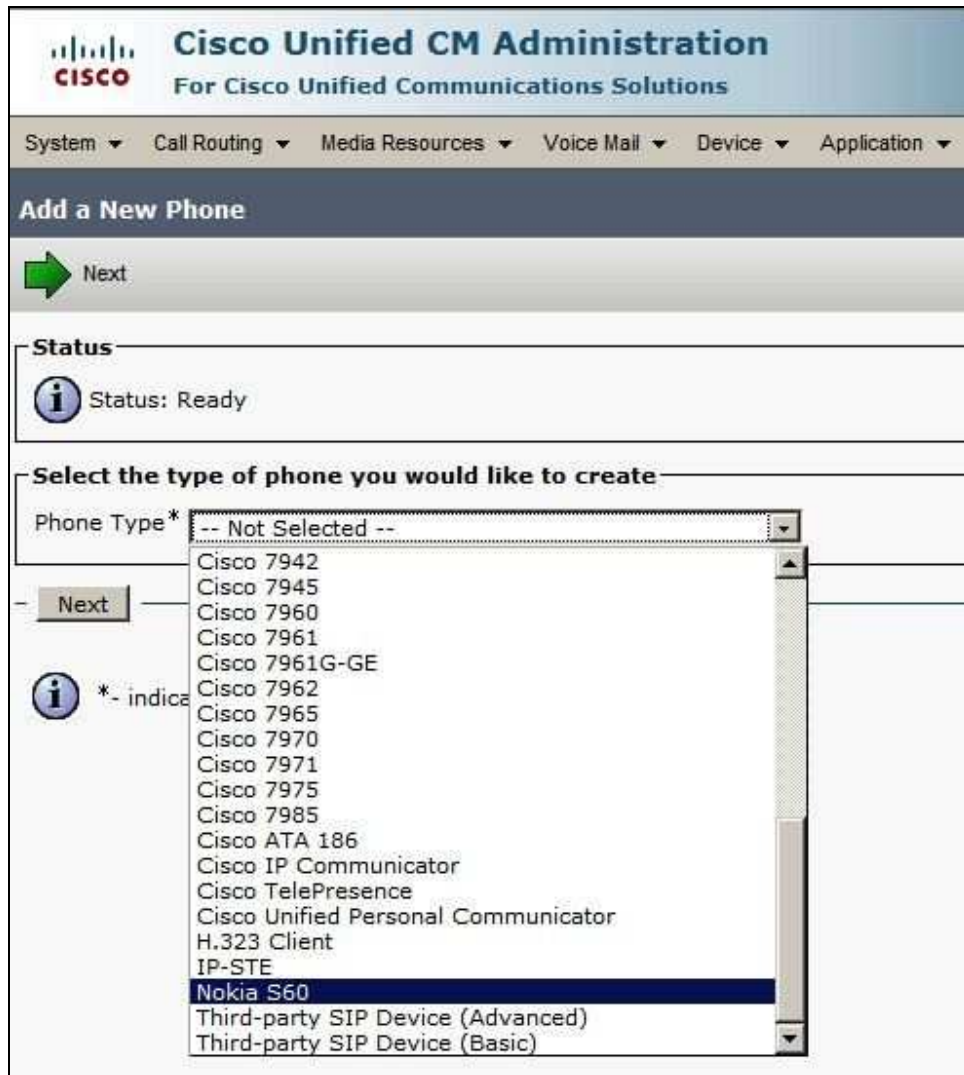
cisco Cisco Unified CM Administration
For Cisco Unified Communications Solutions

System ▾ Call Routing ▾ Media Resources ▾ Voice Mail ▾ Device ▾ Application ▾

Add a New Phone

Next

Status

Status: Ready

Select the type of phone you would like to create

Phone Type* -- Not Selected --

Cisco 7942
Cisco 7945
Cisco 7960
Cisco 7961
Cisco 7961G-GE
Cisco 7962
Cisco 7965
Cisco 7970
Cisco 7971
Cisco 7975
Cisco 7985
Cisco ATA 186
Cisco IP Communicator
Cisco TelePresence
Cisco Unified Personal Communicator
H.323 Client
IP-STE
Nokia S60
Third-party SIP Device (Advanced)
Third-party SIP Device (Basic)

Next

*- indica